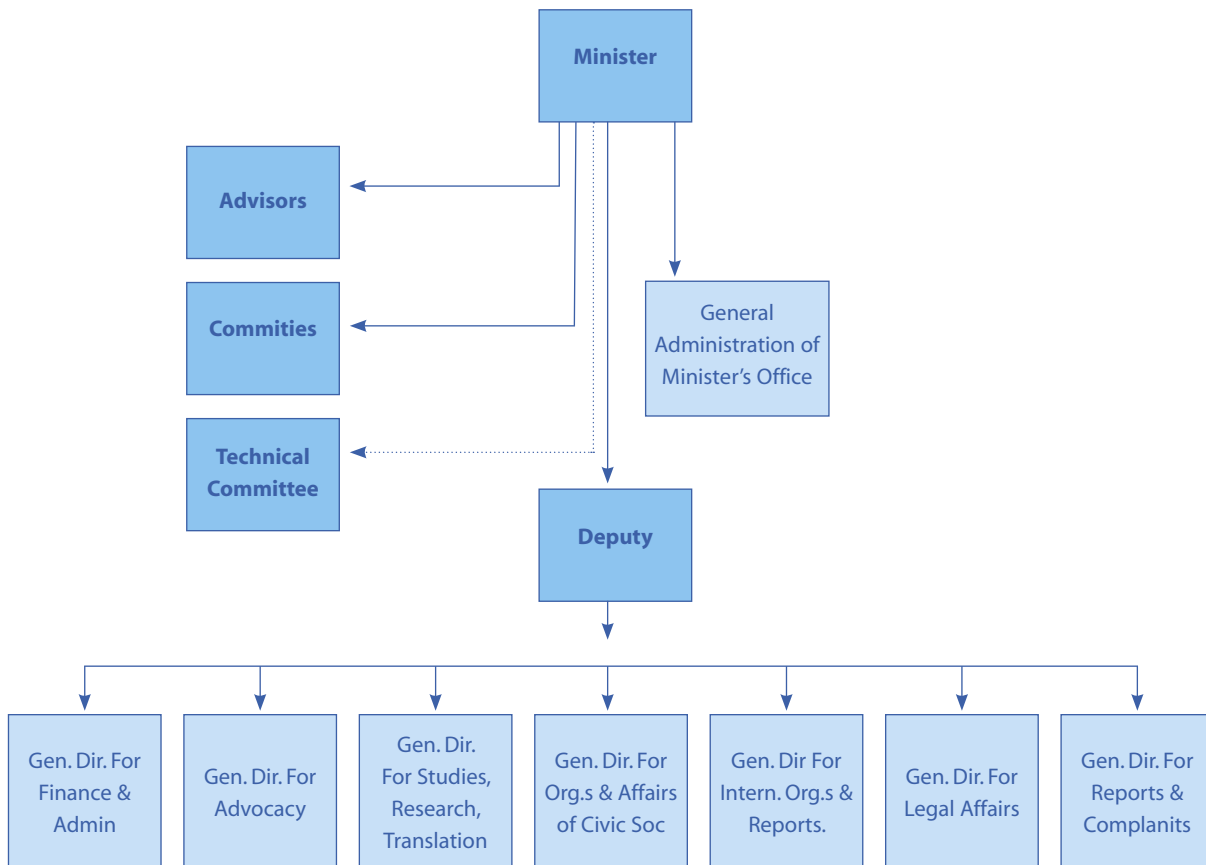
Minister

Advisors

Commities

Technical Committee

General Administration of Minister's Office

Deputy

Gen. Dir. For Finance & Admin

Gen. Dir. For Advocacy

Gen. Dir. For Studies, Research, Translation

Gen. Dir. For Org.s & Affairs of Civic Soc

Gen. Dir For Intern. Org.s & Reports.

Gen. Dir. For Legal Affairs

Gen. Dir. For Reports & Complanits